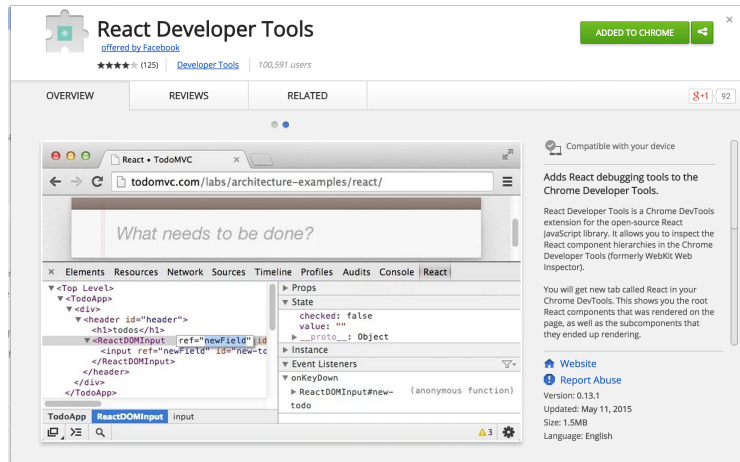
React Developer Tools
offered by Facebook
★★★★★ (125) Developer Tools 100,591 users

ADDED TO CHROME

OVERVIEW REVIEWS RELATED

g+1 92

React • TodoMVC
todomvc.com/labs/architecture-examples/react/
What needs to be done?

Elements Resources Network Sources Timeline Profiles Audits Console React

▼<Top Level>
▼<TodoApp>
▼<div>
▼<header id="header">
<h1>todos</h1>
▼<ReactDOMInput ref="newField" id
<input ref="newField" id="new-to
</ReactDOMInput>
</header>
</div>
</TodoApp>

▶ Props
▼ State
checked: false
value: ""
▶ __proto__: Object
▶ Instance
▼ Event Listeners
▼ onKeyDown
▶ ReactDOMInput#new-todo (anonymous function)

TodoApp ReactDOMInput input

⚠3

Compatible with your device

Adds React debugging tools to the Chrome Developer Tools.

React Developer Tools is a Chrome DevTools extension for the open-source React JavaScript library. It allows you to inspect the React component hierarchies in the Chrome Developer Tools (formerly WebKit Web Inspector).

You will get new tab called React in your Chrome DevTools. This shows you the root React components that was rendered on the page, as well as the subcomponents that they ended up rendering.

Website
Report Abuse
Version: 0.13.1
Updated: May 11, 2015
Size: 1.5MB
Language: English